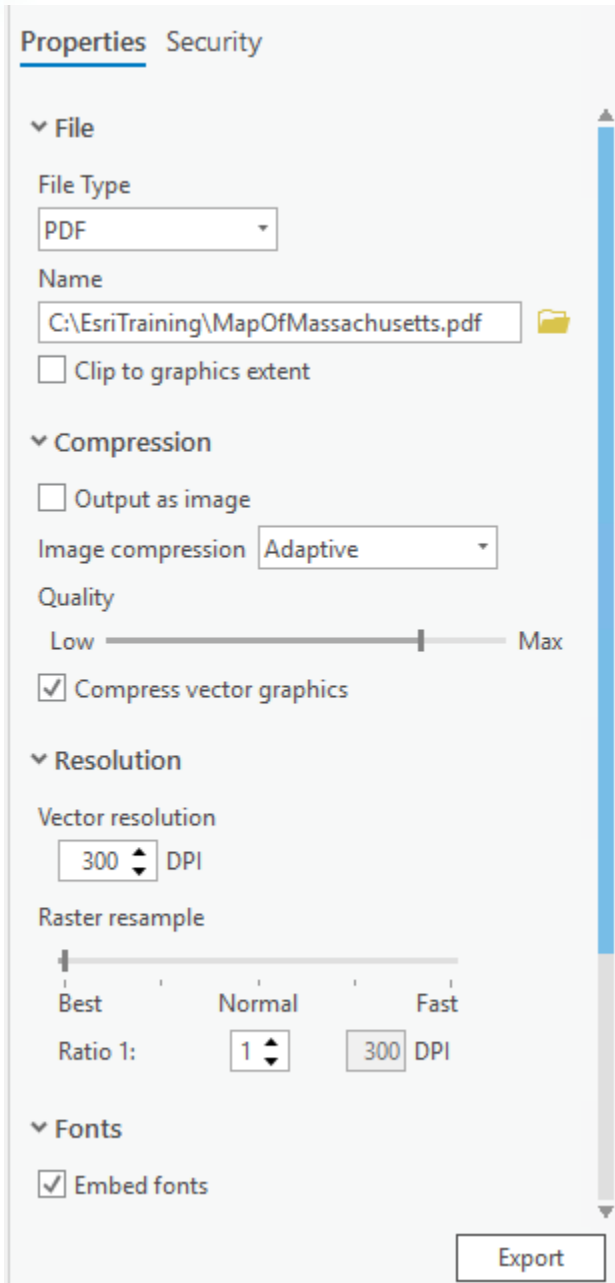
Properties Security

File

File Type

PDF

Name

C:\EsriTraining\MapOfMassachusetts.pdf

Clip to graphics extent

Compression

Output as image

Image compression Adaptive

Quality

Low Max

Compress vector graphics

Resolution

Vector resolution

300 DPI

Raster resample

Best Normal Fast

Ratio 1: 1 300 DPI

Fonts

Embed fonts

Export